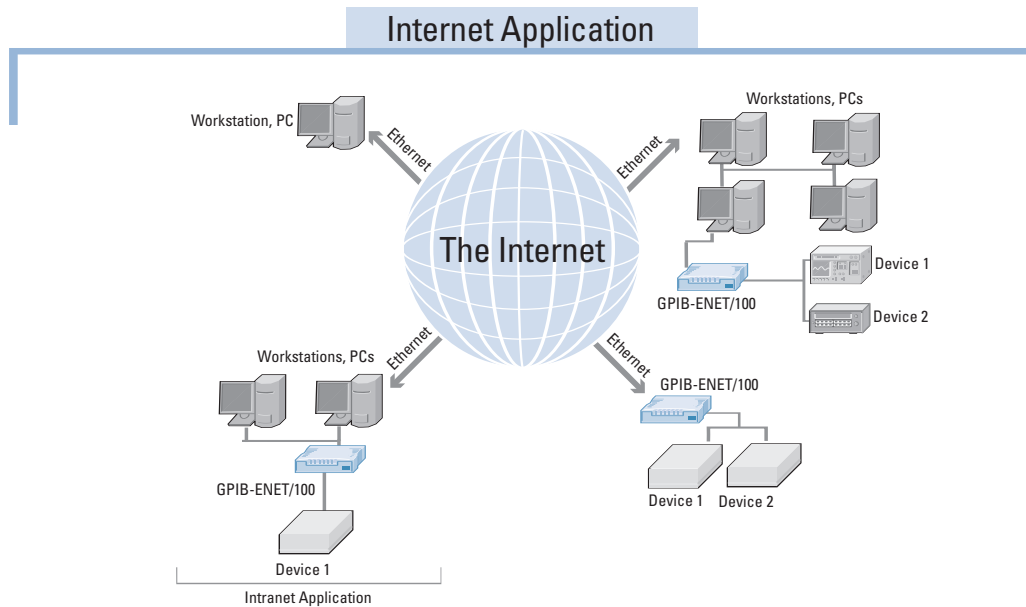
Internet Application

Workstation, PC

Ethernet

Workstations, PCs

Ethernet

The Internet

Device 1

GPIB-ENET/100

Device 2

Workstations, PCs

Ethernet

Ethernet

GPIB-ENET/100

GPIB-ENET/100

Device 1

Device 2

Device 1

Intranet Application